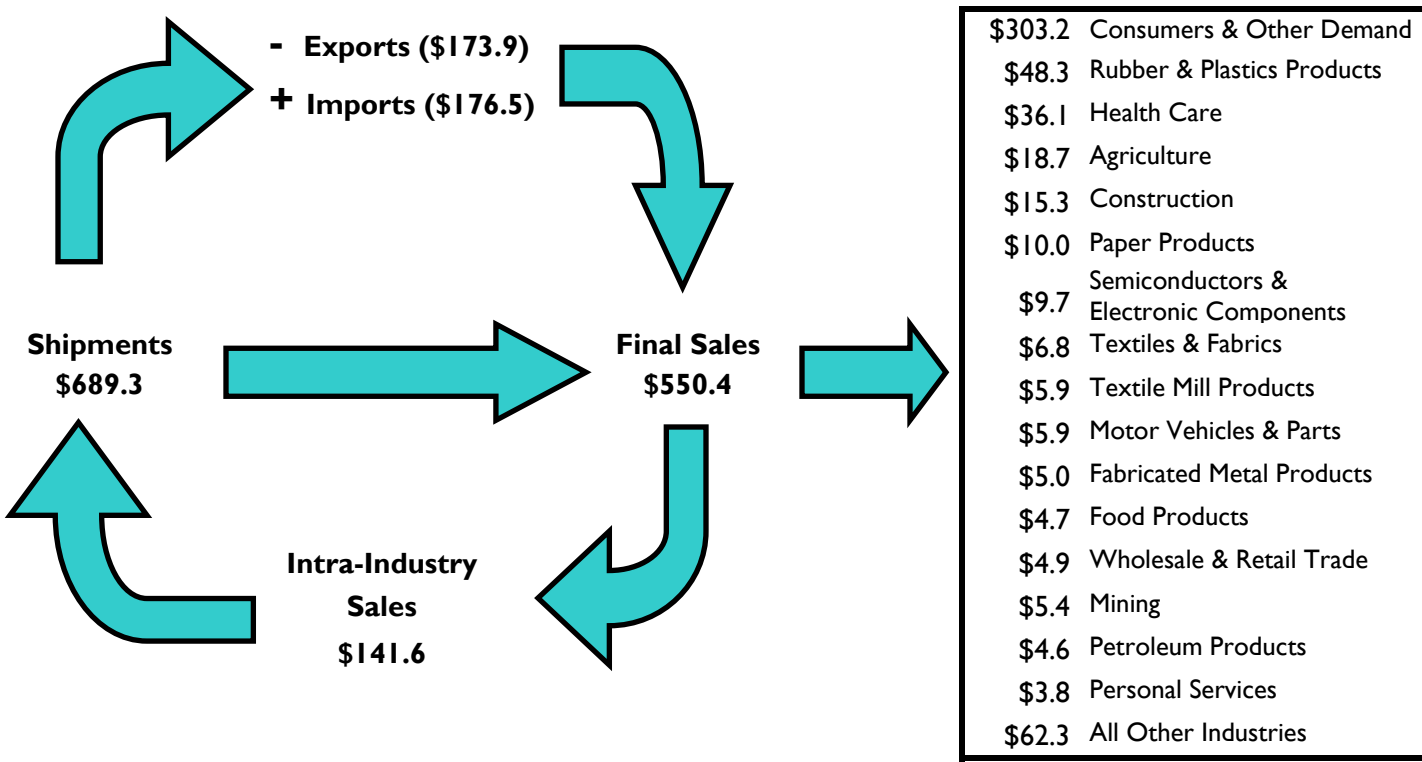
- Exports ($173.9)
+ Imports ($176.5)

Shipments
$689.3

Final Sales
$550.4

Intra-Industry Sales
$141.6

| | |
|---|---|
| $303.2 | Consumers & Other Demand |
| $48.3 | Rubber & Plastics Products |
| $36.1 | Health Care |
| $18.7 | Agriculture |
| $15.3 | Construction |
| $10.0 | Paper Products |
| $9.7 | Semiconductors & Electronic Components |
| $6.8 | Textiles & Fabrics |
| $5.9 | Textile Mill Products |
| $5.9 | Motor Vehicles & Parts |
| $5.0 | Fabricated Metal Products |
| $4.7 | Food Products |
| $4.9 | Wholesale & Retail Trade |
| $5.4 | Mining |
| $4.6 | Petroleum Products |
| $3.8 | Personal Services |
| $62.3 | All Other Industries |